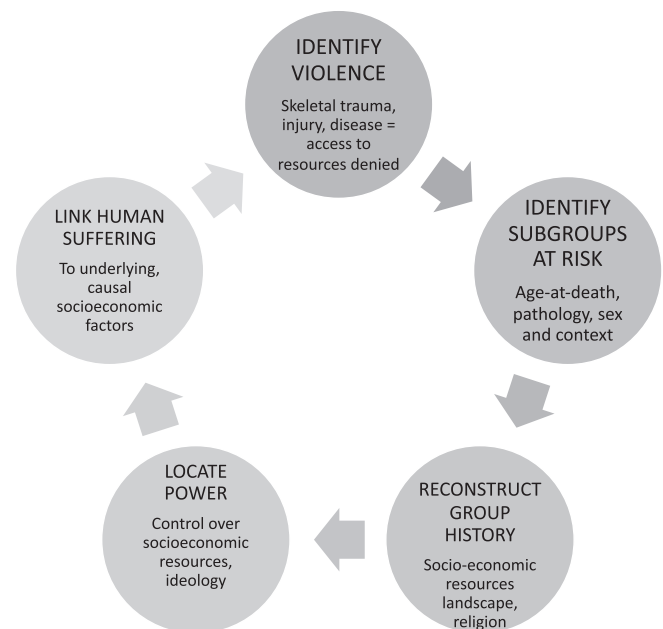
IDENTIFY VIOLENCE

Skeletal trauma, injury, disease = access to resources denied

IDENTIFY SUBGROUPS AT RISK

Age-at-death, pathology, sex and context

RECONSTRUCT GROUP HISTORY

Socio-economic resources landscape, religion

LOCATE POWER

Control over socioeconomic resources, ideology

LINK HUMAN SUFFERING

To underlying, causal socioeconomic factors